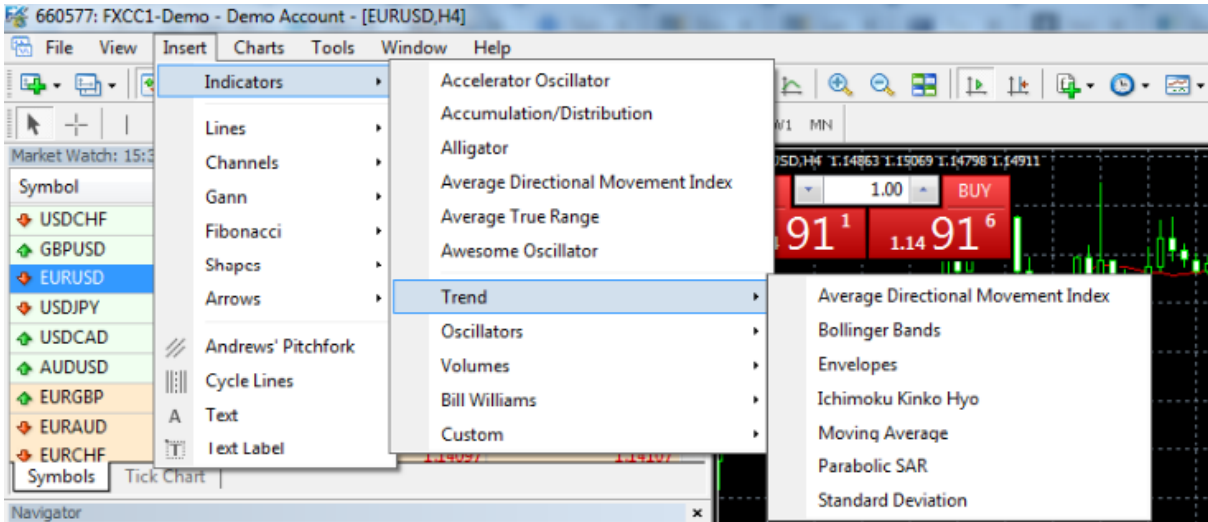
660577: FXCC1-Demo - Demo Account - [EURUSD,H4]

File View Insert Charts Tools Window Help

Indicators
Lines
Channels
Gann
Fibonacci
Shapes
Arrows
Andrews' Pitchfork
Cycle Lines
Text
Text Label

Accelerator Oscillator
Accumulation/Distribution
Alligator
Average Directional Movement Index
Average True Range
Awesome Oscillator
Trend
Oscillators
Volumes
Bill Williams
Custom

Average Directional Movement Index
Bollinger Bands
Envelopes
Ichimoku Kinko Hyo
Moving Average
Parabolic SAR
Standard Deviation

Market Watch: 15:3
Symbol
USDCHF
GBPUSD
EURUSD
USDJPY
USDCAD
AUDUSD
EURGBP
EURAUD
EURCHF
Symbols Tick Chart
Navigator

W1 MN
USD,H4 1.14863 1.15069 1.14798 1.14911
1.00 BUY
91 1
1.14 91 6
1.14097 1.14107